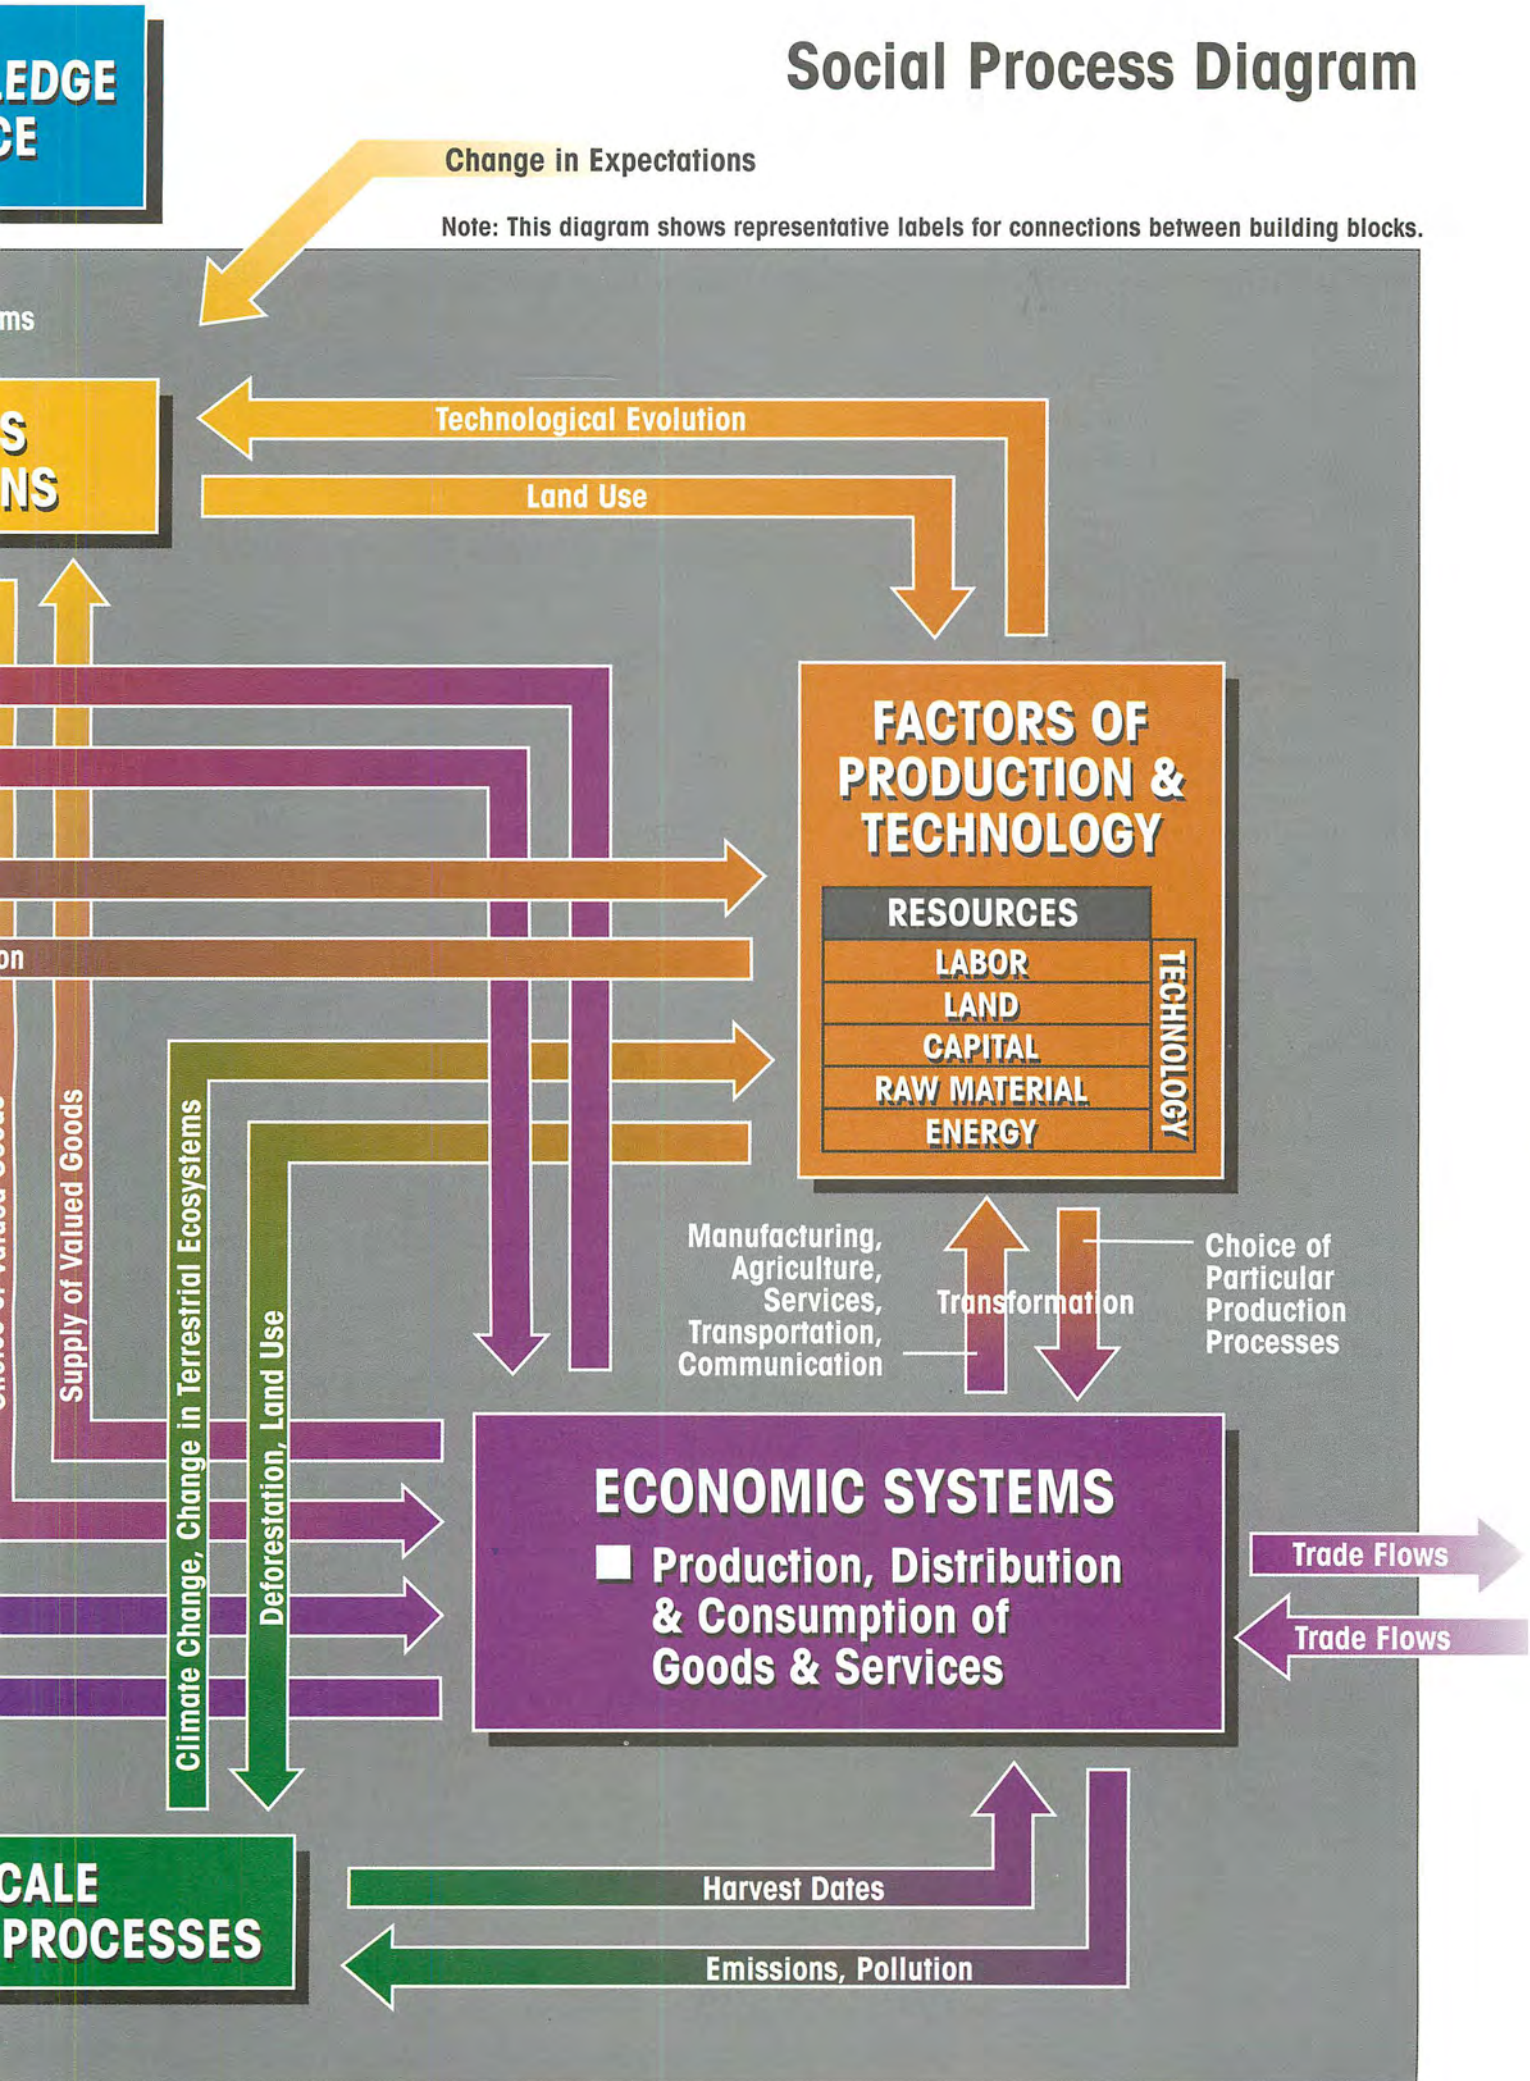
LEDGE
CE

Social Process Diagram

Change in Expectations

Note: This diagram shows representative labels for connections between building blocks.

ms

S
NS

Technological Evolution

Land Use

FACTORS OF PRODUCTION & TECHNOLOGY

RESOURCES
LABOR
LAND
CAPITAL
RAW MATERIAL
ENERGY
TECHNOLOGY

on

Supply of Valued Goods

Climate Change, Change in Terrestrial Ecosystems

Deforestation, Land Use

Manufacturing, Agriculture, Services, Transportation, Communication

Transformation

Choice of Particular Production Processes

ECONOMIC SYSTEMS
Production, Distribution & Consumption of Goods & Services

Trade Flows

Trade Flows

CALE
PROCESSES

Harvest Dates

Emissions, Pollution